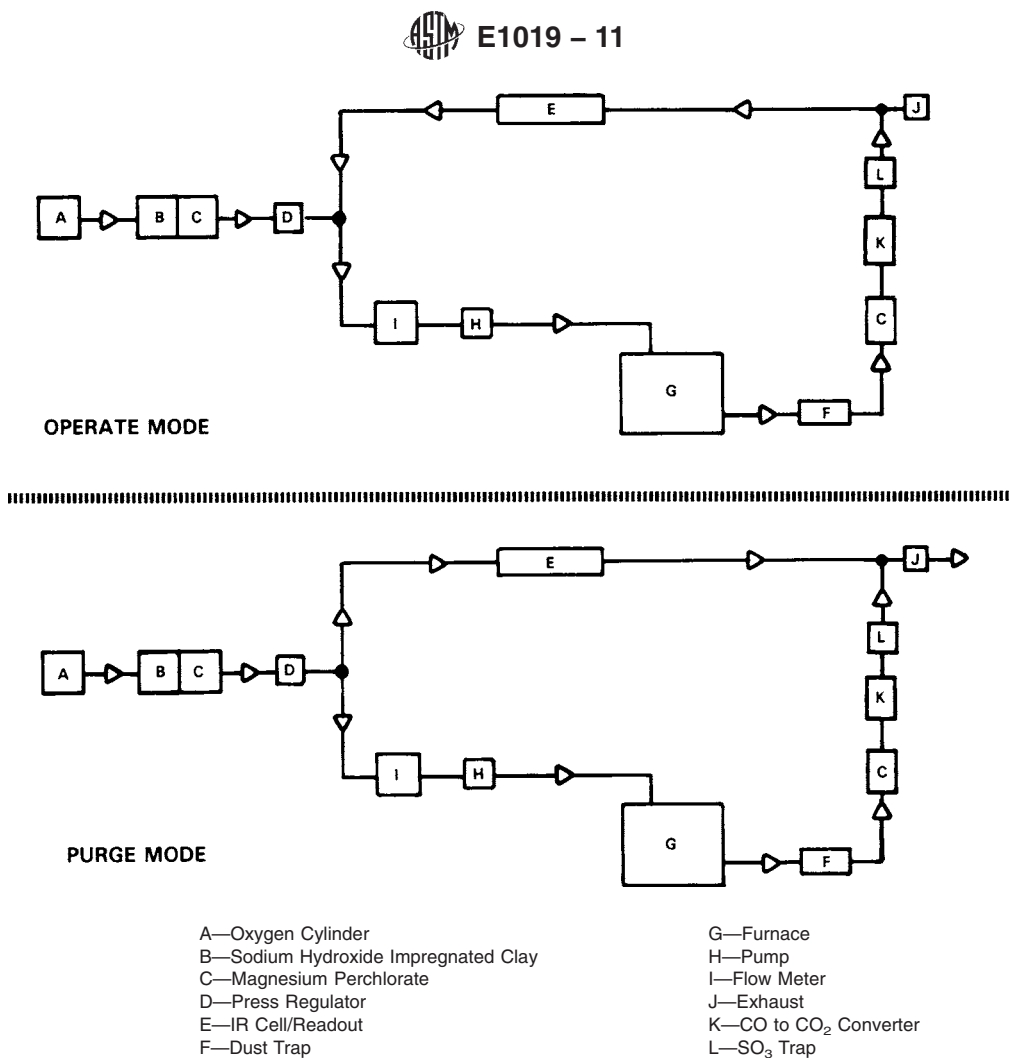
E1019 – 11

E
J
A
B
C
D
L
K
C
I
H
G
F

OPERATE MODE

E
J
A
B
C
D
L
K
C
I
H
G
F

PURGE MODE

A—Oxygen Cylinder
B—Sodium Hydroxide Impregnated Clay
C—Magnesium Perchlorate
D—Press Regulator
E—IR Cell/Readout
F—Dust Trap

G—Furnace
H—Pump
I—Flow Meter
J—Exhaust
K—CO to $CO_2$ Converter
L—$SO_3$ Trap